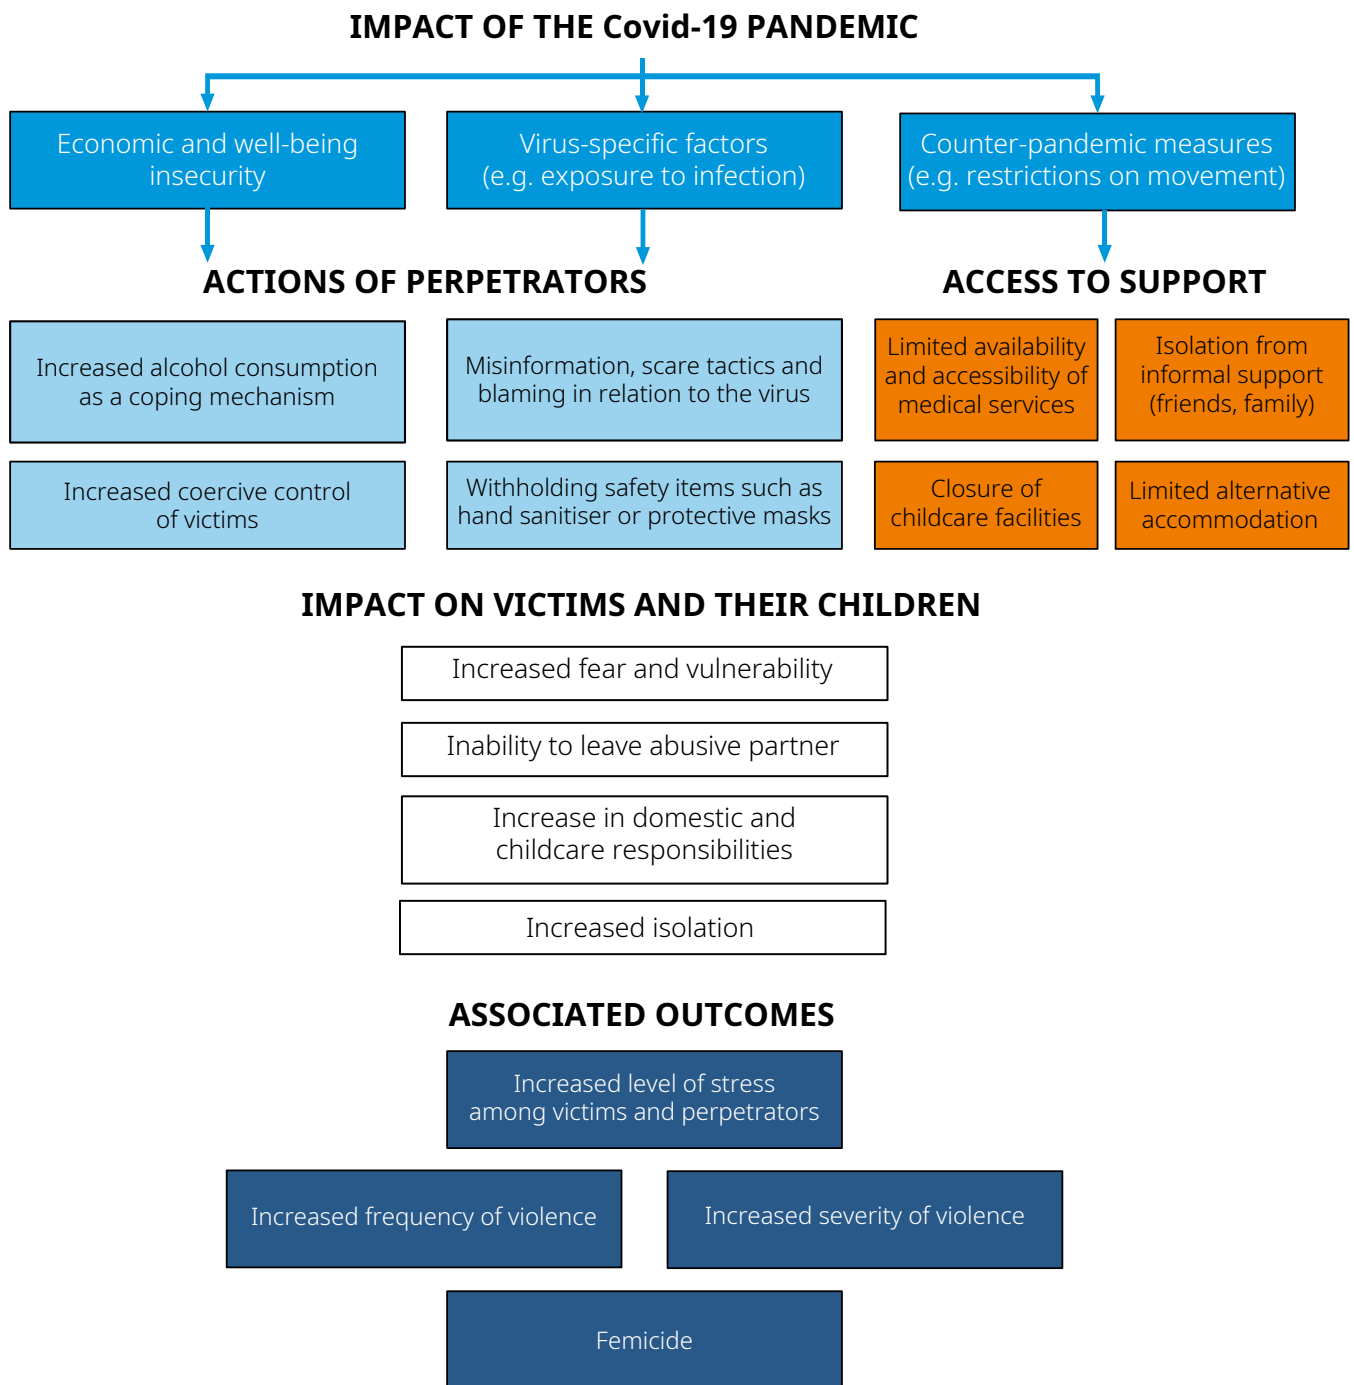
IMPACT OF THE Covid-19 PANDEMIC

Economic and well-being insecurity

Virus-specific factors (e.g. exposure to infection)

Counter-pandemic measures (e.g. restrictions on movement)

ACTIONS OF PERPETRATORS

Increased alcohol consumption as a coping mechanism

Misinformation, scare tactics and blaming in relation to the virus

Increased coercive control of victims

Withholding safety items such as hand sanitiser or protective masks

ACCESS TO SUPPORT

Limited availability and accessibility of medical services

Isolation from informal support (friends, family)

Closure of childcare facilities

Limited alternative accommodation

IMPACT ON VICTIMS AND THEIR CHILDREN

Increased fear and vulnerability

Inability to leave abusive partner

Increase in domestic and childcare responsibilities

Increased isolation

ASSOCIATED OUTCOMES

Increased level of stress among victims and perpetrators

Increased frequency of violence

Increased severity of violence

Femicide